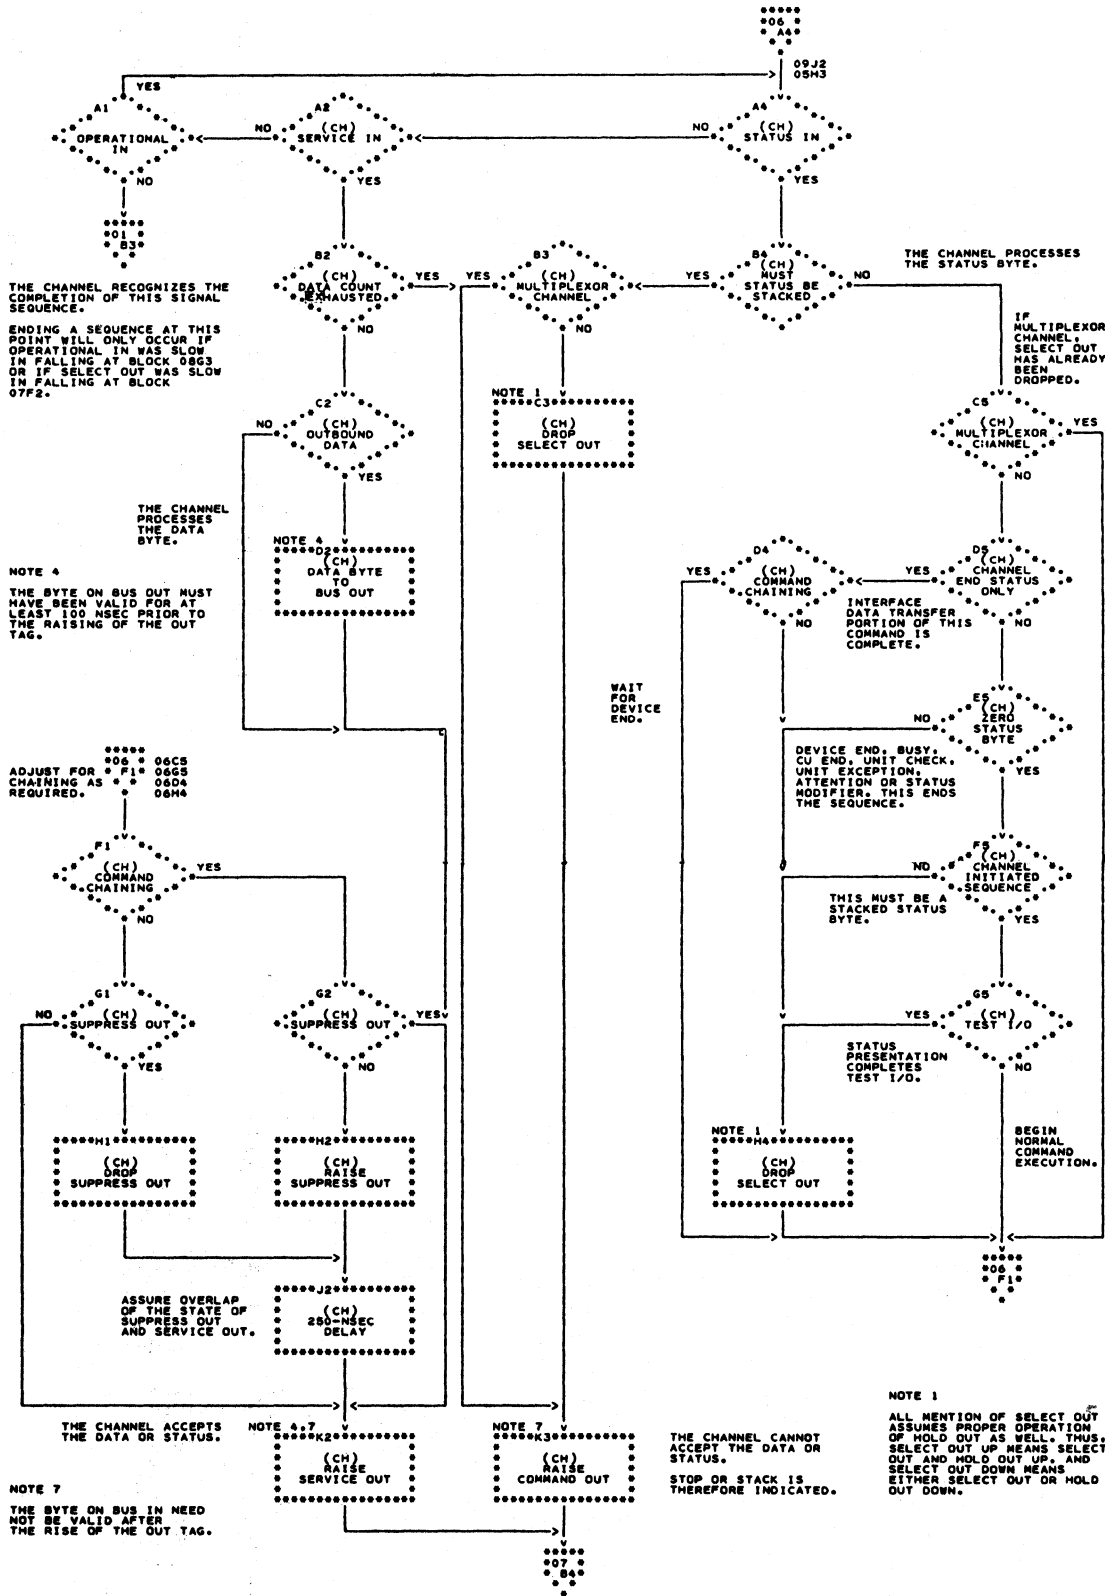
06
A4

09J2
05H3

YES

A1
OPERATIONAL IN

NO

A2
(CH)
SERVICE IN

NO

A4
(CH)
STATUS IN

NO

YES

YES

01
B3

THE CHANNEL RECOGNIZES THE COMPLETION OF THIS SIGNAL SEQUENCE.

ENDING A SEQUENCE AT THIS POINT WILL ONLY OCCUR IF OPERATIONAL IN WAS SLOW IN FALLING AT BLOCK 08G3 OR IF SELECT OUT WAS SLOW IN FALLING AT BLOCK 07F2.

B2
(CH)
DATA COUNT EXHAUSTED

YES

NO

B3
(CH)
MULTIPLEXOR CHANNEL

YES

NO

B4
(CH)
MUST STATUS BE STACKED

YES

NO

THE CHANNEL PROCESSES THE STATUS BYTE.

IF MULTIPLEXOR CHANNEL, SELECT OUT HAS ALREADY BEEN DROPPED.

C2
(CH)
OUTBOUND DATA

NO

YES

NOTE 1
C3
(CH)
DROP
SELECT OUT

C5
(CH)
MULTIPLEXOR CHANNEL

YES

NO

THE CHANNEL PROCESSES THE DATA BYTE.

NOTE 4
D2
(CH)
DATA BYTE TO BUS OUT

NOTE 4

THE BYTE ON BUS OUT MUST HAVE BEEN VALID FOR AT LEAST 100 NSEC PRIOR TO THE RAISING OF THE OUT TAG.

D4
(CH)
COMMAND CHAINING

YES

NO

D5
(CH)
CHANNEL END STATUS ONLY

YES

NO

INTERFACE DATA TRANSFER PORTION OF THIS COMMAND IS COMPLETE.

WAIT FOR DEVICE END.

E5
(CH)
ZERO STATUS BYTE

NO

YES

DEVICE END, BUSY, CU END, UNIT CHECK, UNIT EXCEPTION, ATTENTION OR STATUS MODIFIER. THIS ENDS THE SEQUENCE.

06
F1

06C5
06G5
06D4
06H4

ADJUST FOR CHAINING AS REQUIRED.

F1
(CH)
COMMAND CHAINING

YES

NO

F5
(CH)
CHANNEL INITIATED SEQUENCE

NO

YES

THIS MUST BE A STACKED STATUS BYTE.

G1
(CH)
SUPPRESS OUT

NO

YES

G2
(CH)
SUPPRESS OUT

YES

NO

G5
(CH)
TEST I/O

YES

NO

STATUS PRESENTATION COMPLETES TEST I/O.

BEGIN NORMAL COMMAND EXECUTION.

H1
(CH)
DROP
SUPPRESS OUT

H2
(CH)
RAISE
SUPPRESS OUT

NOTE 1
H4
(CH)
DROP
SELECT OUT

06
F1

ASSURE OVERLAP OF THE STATE OF SUPPRESS OUT AND SERVICE OUT.

J2
(CH)
250-NSEC
DELAY

NOTE 1

ALL MENTION OF SELECT OUT ASSUMES PROPER OPERATION OF HOLD OUT AS WELL. THUS, SELECT OUT UP MEANS SELECT OUT AND HOLD OUT UP, AND SELECT OUT DOWN MEANS EITHER SELECT OUT OR HOLD OUT DOWN.

THE CHANNEL ACCEPTS THE DATA OR STATUS.

NOTE 4,7
K2
(CH)
RAISE
SERVICE OUT

NOTE 7
K3
(CH)
RAISE
COMMAND OUT

THE CHANNEL CANNOT ACCEPT THE DATA OR STATUS.

STOP OR STACK IS THEREFORE INDICATED.

NOTE 7

THE BYTE ON BUS IN NEED NOT BE VALID AFTER THE RISE OF THE OUT TAG.

07
B4